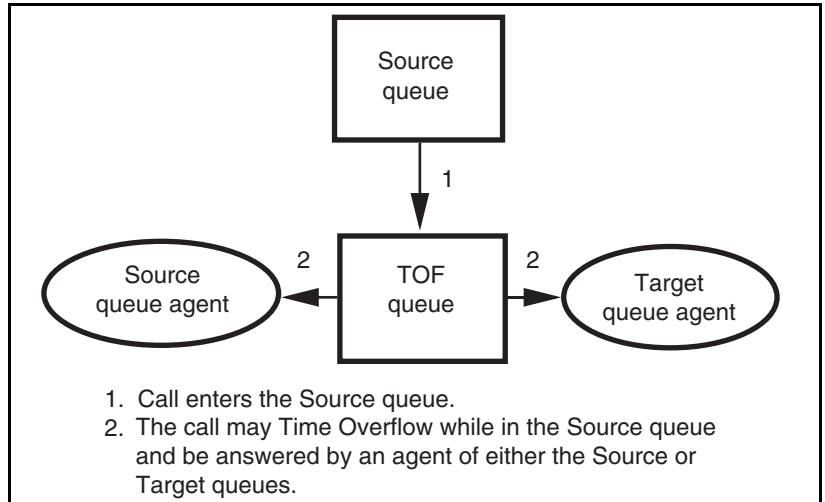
Source queue

1

Source queue agent

2

TOF queue

2

Target queue agent

1. Call enters the Source queue.
2. The call may Time Overflow while in the Source queue and be answered by an agent of either the Source or Target queues.